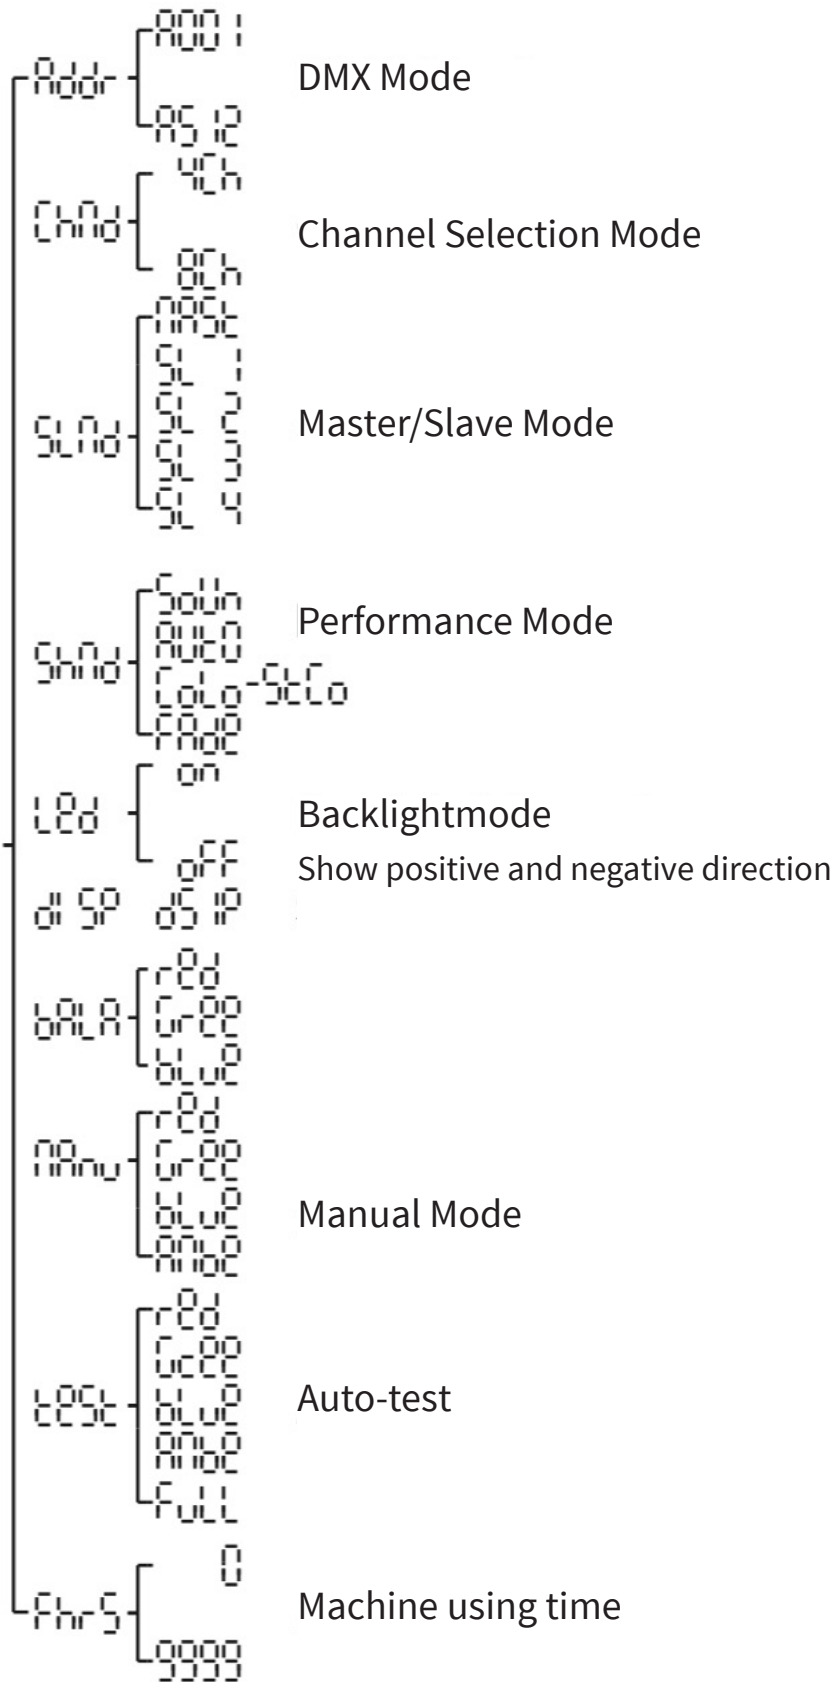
Addr A001
A512
DMX Mode

ChNd 4Ch
8Ch
Channel Selection Mode

SLNd NASt
SL 1
SL 2
SL 3
SL 3
SL 4
Master/Slave Mode

ShNd Soun
Auto
CoLo-StCo
FAdE
Performance Mode

LEd on
oFF
Backlightmode

Show positive and negative direction
di SP dS iP

bALA rEd
GrEE
bLuE

NAnu rEd
GrEE
bLuE
AnbE
Manual Mode

tESt rEd
GrEE
bLuE
AnbE
FuLL
Auto-test

FhrS 0
9999
Machine using time